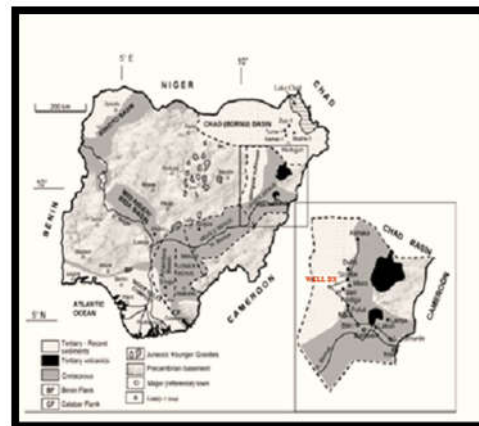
5° E
10°
NIGER
CHAD
Lake Chad
200 km
CHAD (BORNO) BASIN
10°
BENIN
ATLANTIC OCEAN
CAMEROON
5° N
CHAD BASIN
CAMEROON
WELL D1
Tertiary - Recent sediments
Tertiary volcanics
Cretaceous
BP Benin Flank
CF Calabar Flank
Jurassic Younger Granites
Precambrian basement
Major (reference) town
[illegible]